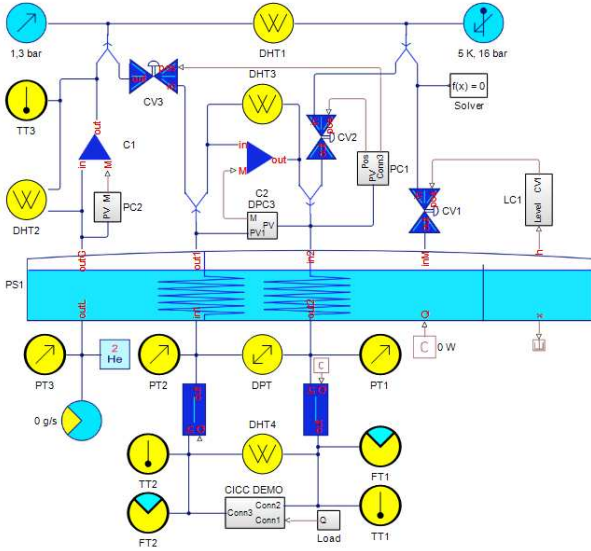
1,3 bar
DHT1
5 K, 16 bar
TT3
CV3
out
in
DHT3
f(x) = 0
Solver
C1
out
in
M
in
out
C2
M
CV2
Pos
PV
Conn3
PC1
DHT2
PV M
PC2
DPC3
M PV1
PV
CV1
Level
CVI
LC1
PS1
out0
out1
in2
inM
h
outL
in1
out2
Q
0 W
PT3
2
He
PT2
DPT
C
PT1
0 g/s
DHT4
TT2
FT1
CICC DEMO
Conn3
Conn2
Conn1
FT2
Q
Load
TT1